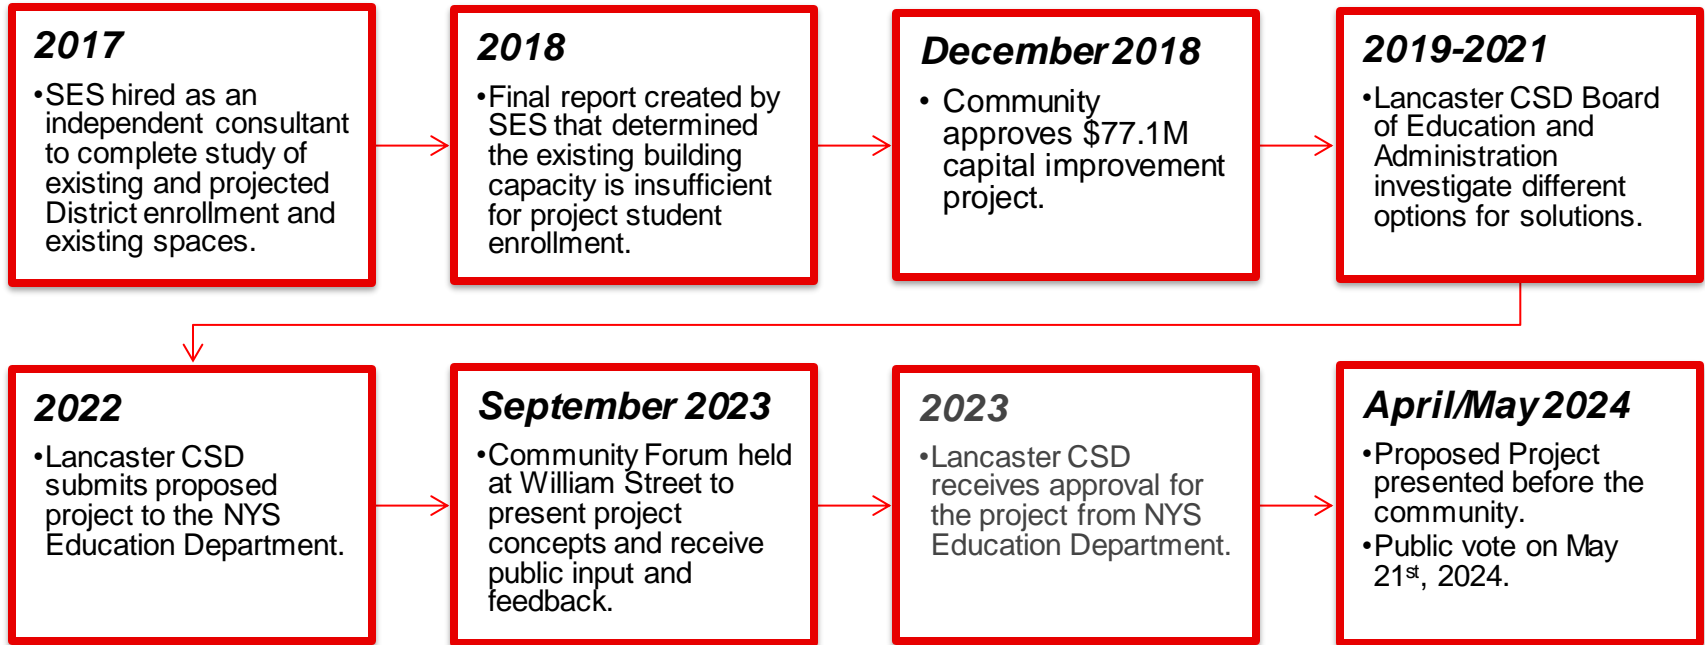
2017

•SES hired as an independent consultant to complete study of existing and projected District enrollment and existing spaces.

2018

•Final report created by SES that determined the existing building capacity is insufficient for project student enrollment.

December 2018

• Community approves $77.1M capital improvement project.

2019-2021

•Lancaster CSD Board of Education and Administration investigate different options for solutions.

2022

•Lancaster CSD submits proposed project to the NYS Education Department.

September 2023

•Community Forum held at William Street to present project concepts and receive public input and feedback.

2023

•Lancaster CSD receives approval for the project from NYS Education Department.

April/May 2024

•Proposed Project presented before the community.

•Public vote on May 21$^{st}$, 2024.